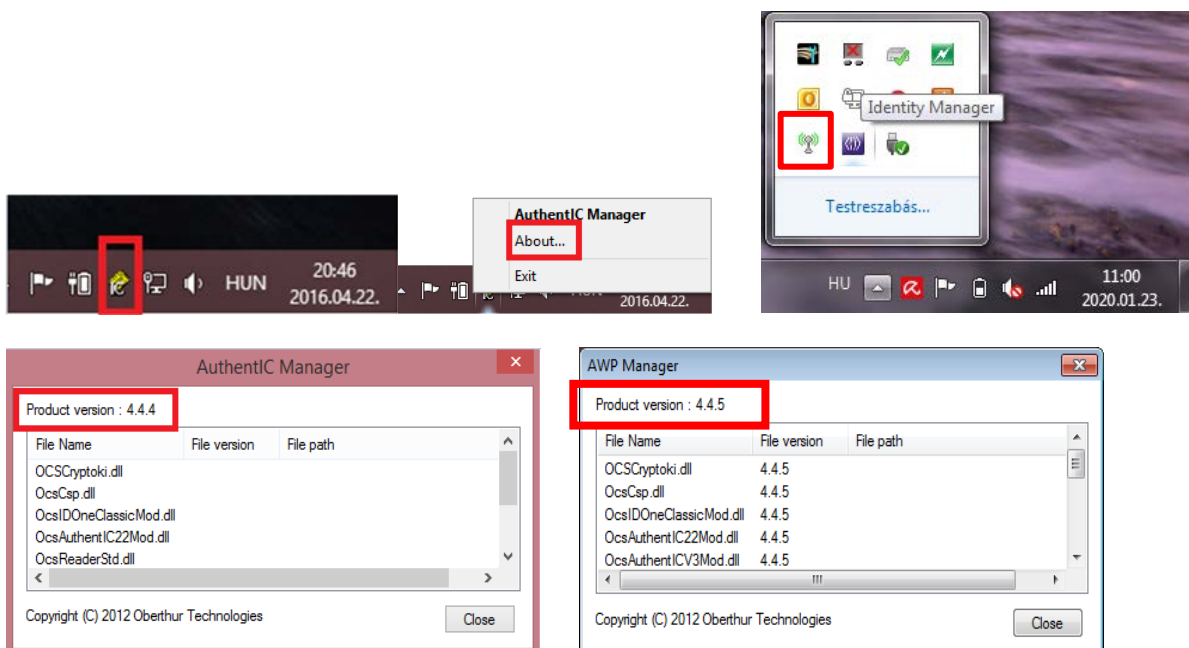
HUN 20:46 2016.04.22.

AuthentIC Manager
About...
Exit

2016.04.22.

Identity Manager
Testreszabás...

HU 11:00 2020.01.23.

AuthentIC Manager
Product version : 4.4.4

| File Name | File version | File path |
|---|---|---|
| OCSCryptoki.dll | | |
| OcsCsp.dll | | |
| OcsIDOneClassicMod.dll | | |
| OcsAuthentIC22Mod.dll | | |
| OcsReaderStd.dll | | |

Copyright (C) 2012 Oberthur Technologies
Close

AWP Manager
Product version : 4.4.5

| File Name | File version | File path |
|---|---|---|
| OCSCryptoki.dll | 4.4.5 | |
| OcsCsp.dll | 4.4.5 | |
| OcsIDOneClassicMod.dll | 4.4.5 | |
| OcsAuthentIC22Mod.dll | 4.4.5 | |
| OcsAuthentICV3Mod.dll | 4.4.5 | |

Copyright (C) 2012 Oberthur Technologies
Close